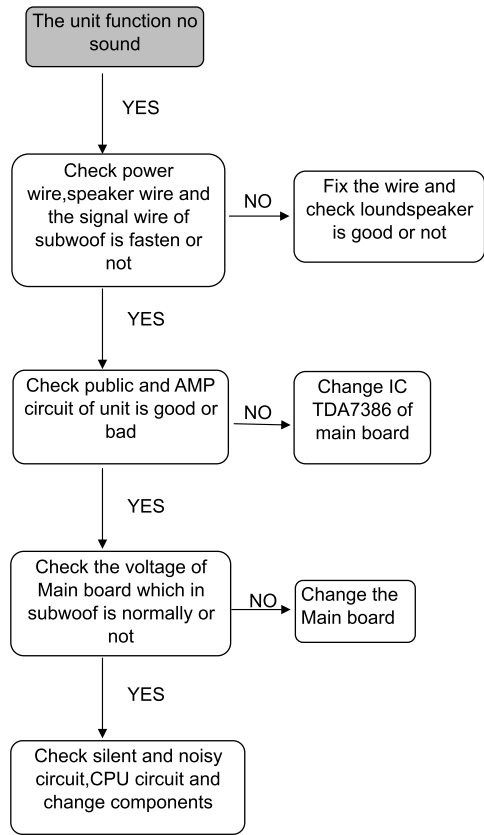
The unit function no sound

YES

Check power wire,speaker wire and the signal wire of subwoof is fasten or not

NO

Fix the wire and check loundspeaker is good or not

YES

Check public and AMP circuit of unit is good or bad

NO

Change IC TDA7386 of main board

YES

Check the voltage of Main board which in subwoof is normally or not

NO

Change the Main board

YES

Check silent and noisy circuit,CPU circuit and change components